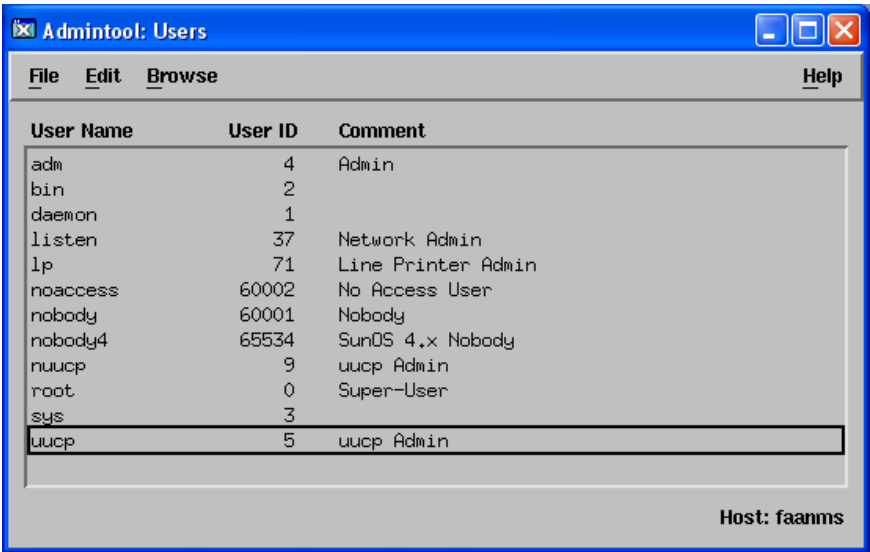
Admintool: Users

File Edit Browse Help

| User Name | User ID | Comment |
|---|---|---|
| adm | 4 | Admin |
| bin | 2 | |
| daemon | 1 | |
| listen | 37 | Network Admin |
| lp | 71 | Line Printer Admin |
| noaccess | 60002 | No Access User |
| nobody | 60001 | Nobody |
| nobody4 | 65534 | SunOS 4.x Nobody |
| nuucp | 9 | uucp Admin |
| root | 0 | Super-User |
| sys | 3 | |
| uucp | 5 | uucp Admin |

Host: faanms